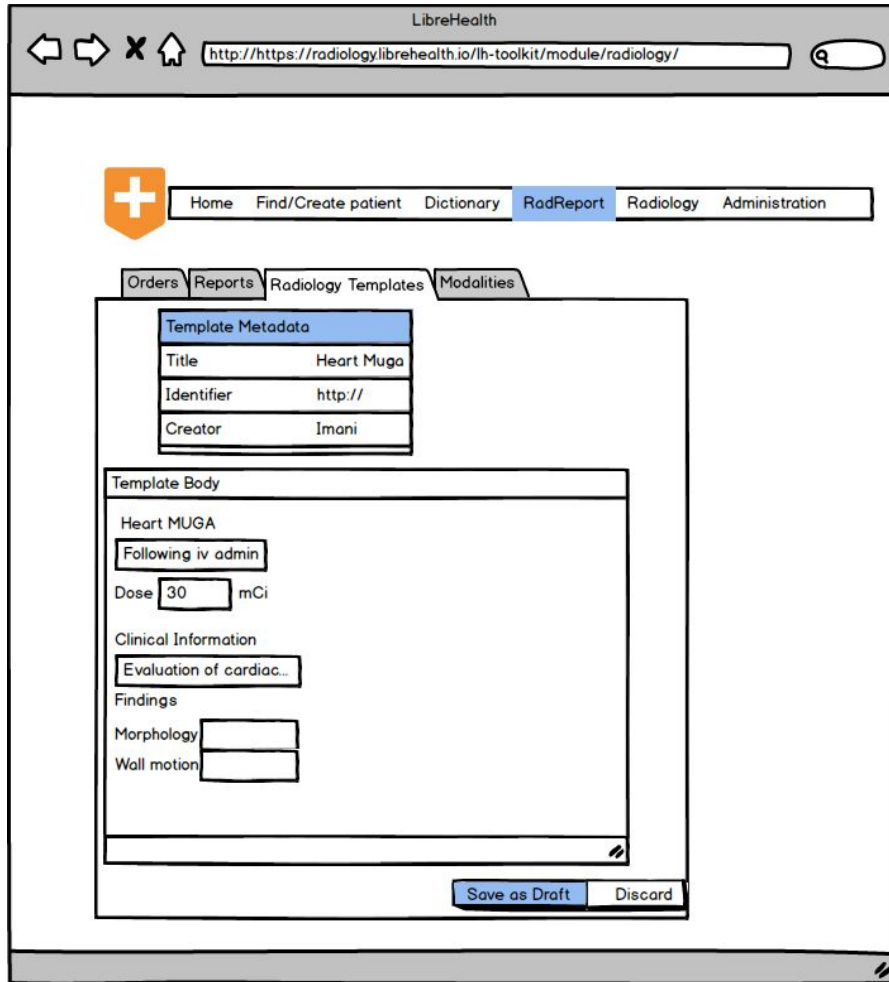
LibreHealth

http://https://radiology.librehealth.io/lh-toolkit/module/radiology/

Home Find/Create patient Dictionary RadReport Radiology Administration

Orders Reports Radiology Templates Modalities

| Template Metadata | |
|---|---|
| Title | Heart Muga |
| Identifier | http:// |
| Creator | Imani |

Template Body

Heart MUGA

Following iv admin

Dose 30 mCi

Clinical Information

Evaluation of cardiac...

Findings

Morphology

Wall motion

Save as Draft Discard